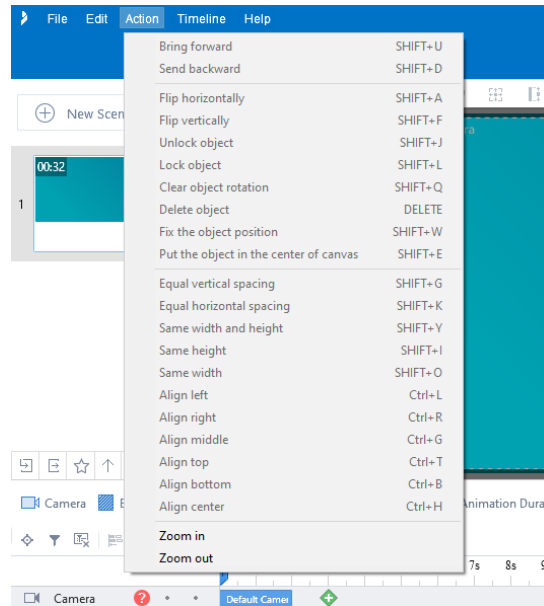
File Edit Action Timeline Help

Bring forward SHIFT+U
Send backward SHIFT+D
Flip horizontally SHIFT+A
Flip vertically SHIFT+F
Unlock object SHIFT+J
Lock object SHIFT+L
Clear object rotation SHIFT+Q
Delete object DELETE
Fix the object position SHIFT+W
Put the object in the center of canvas SHIFT+E
Equal vertical spacing SHIFT+G
Equal horizontal spacing SHIFT+K
Same width and height SHIFT+Y
Same height SHIFT+I
Same width SHIFT+O
Align left Ctrl+L
Align right Ctrl+R
Align middle Ctrl+G
Align top Ctrl+T
Align bottom Ctrl+B
Align center Ctrl+H
Zoom in
Zoom out

New Scen

00:32

1

Camera

Animation Dura

7s 8s

Camera

Default Camer